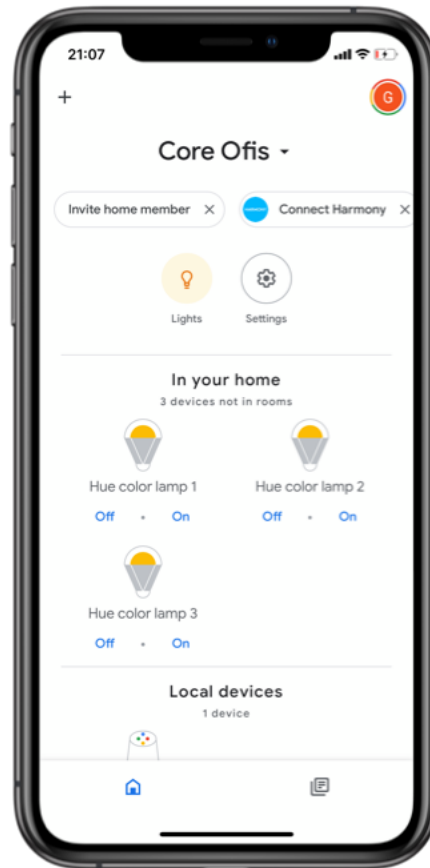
21:07

+

G

Core Ofis

Invite home member ✕

Connect Harmony ✕

Lights

Settings

In your home

3 devices not in rooms

Hue color lamp 1

Off • On

Hue color lamp 2

Off • On

Hue color lamp 3

Off • On

Local devices

1 device